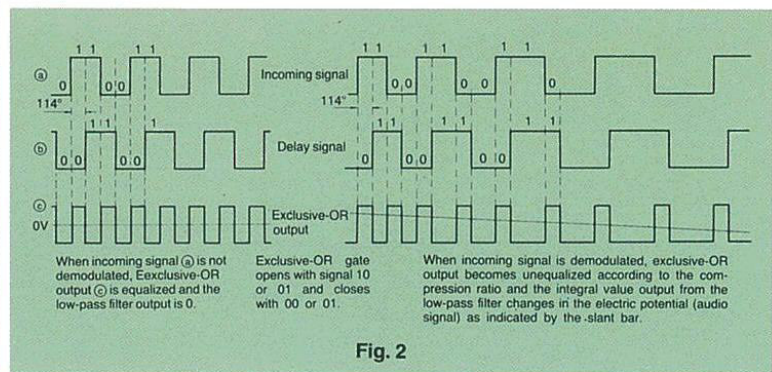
ⓐ 0 1 1 0 0 1 1 Incoming signal 1 1 0 0 1 1 0 0 1 1 0
114° 114°
ⓑ 0 0 1 1 0 0 1 Delay signal 0 1 1 0 0 1 1 0 0 1 1
ⓒ 0V Exclusive-OR output

When incoming signal ⓐ is not demodulated, Eexclusive-OR output ⓒ is equalized and the low-pass filter output is 0.

Exclusive-OR gate opens with signal 10 or 01 and closes with 00 or 01.

When incoming signal is demodulated, exclusive-OR output becomes unequalized according to the compression ratio and the integral value output from the low-pass filter changes in the electric potential (audio signal) as indicated by the slant bar.

Fig. 2